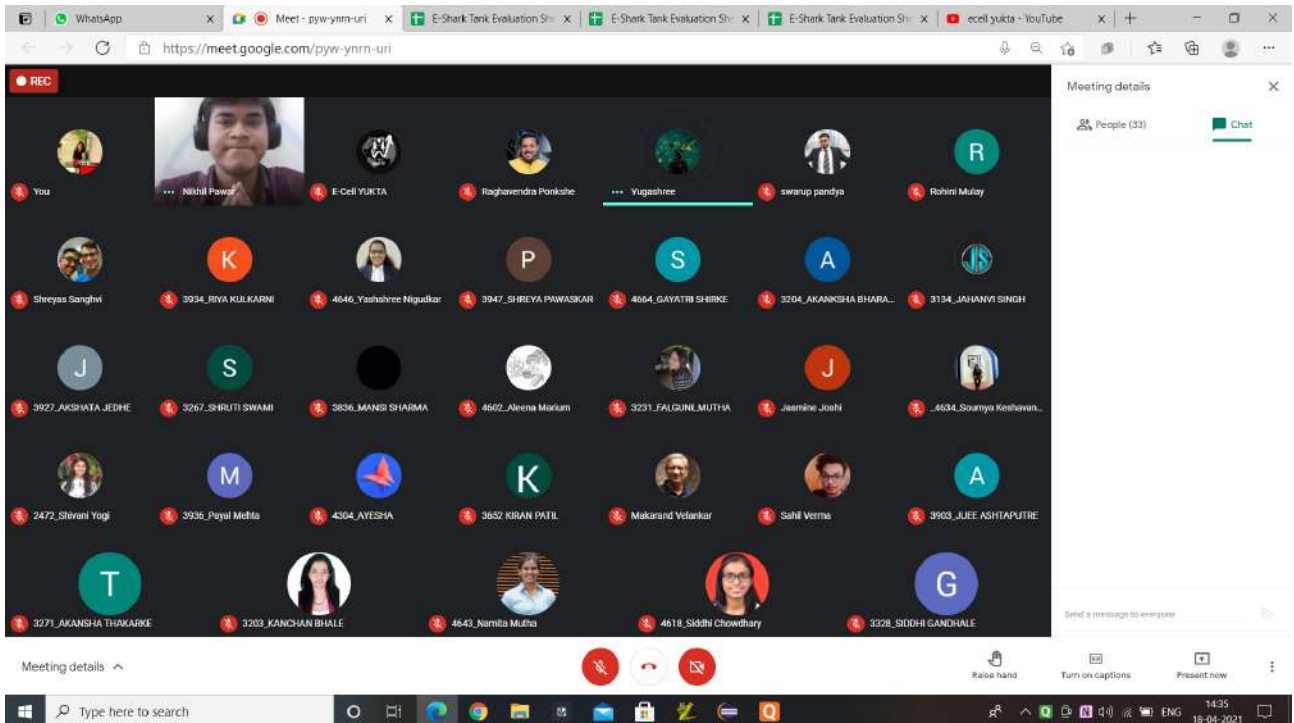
WhatsApp
Meet - pyw-ynrn-uri
E-Shark Tank Evaluation Sh
E-Shark Tank Evaluation Sh
E-Shark Tank Evaluation Sh
ecell yukta - YouTube

https://meet.google.com/pyw-ynrn-uri

REC

You
Nikhil Pawar
E-Cell YUKTA
Raghavendra Ponkshe
Yugashree
swarup pandya
R
Rohini Mulay

Shreyas Sanghvi
K
3934_RIYA KULKARNI
4646_Yashshree Nigudkar
P
3947_SHREYA PAWASKAR
S
4664_GAYATRI SHIRKE
A
3204_AKANKSHA BHARA...
3134_JAHANVI SINGH

J
3927_AKSHATA JEDHE
S
3267_SHRUTI SWAMI
3836_MANISI SHARMA
4602_Aleena Marium
3231_FALGUNI_MUTHA
J
Jasmine Joshi
_4634_Soumya Keshavan...

2472_Shivani Yogi
M
3936_Payal Mehta
4304_AYESHA
K
3652 KIRAN PATIL
Makarand Velankar
Sahil Verma
A
3903_JUEE ASHTAPUTRE

T
3271_AKANSHA THAKARKE
3203_KANCHAN BHALE
4643_Namita Mutha
4618_Siddhi Chowdhary
G
3328_SIDDHI GANDHALE

Meeting details
People (33)
Chat
Send a message to everyone

Meeting details
Raise hand
Turn on captions
Present now

Type here to search
ENG
14:35
18-04-2021